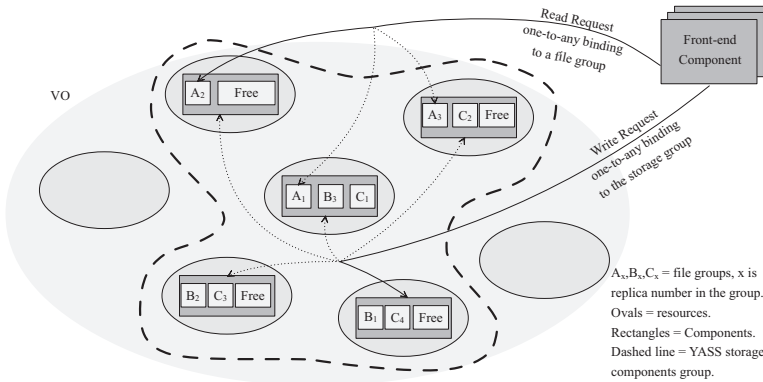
Read Request
one-to-any binding
to a file group

Front-end Component

VO

$A_2$ Free

$A_3$ $C_2$ Free

Write Request
one-to-any binding
to the storage group

$A_1$ $B_3$ $C_1$

$B_2$ $C_3$ Free

$B_1$ $C_4$ Free

$A_x$,$B_x$,$C_x$ = file groups, x is replica number in the group.
Ovals = resources.
Rectangles = Components.
Dashed line = YASS storage components group.